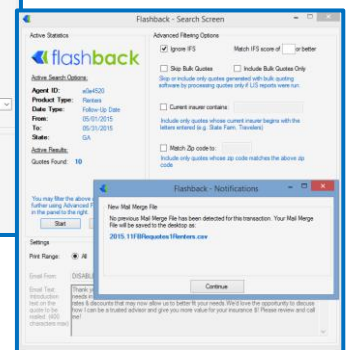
Flashback - Search Screen

Active Statistics

flashback

Active Search Options:

Agent ID: a0e4520
Product Type: Renters
Date Type: Follow-Up Date
From: 05/01/2015
To: 05/31/2015
State: GA

Active Results:

Quotes Found: 10

You may filter the above further using Advanced F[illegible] in the panel to the right.

Start

Settings

Print Range: All

Email From: DISABL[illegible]

Email Text: (Introductory text on the quote to be mailed. (400 characters max))

Thank yo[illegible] needs in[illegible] rates & discounts that may allow us to better fit your needs. We'd love the opportunity to discuss how I can be a trusted advisor and give you more value for your insurance $! Please review and call me!

Advanced Filtering Options

Ignore IFS

Match IFS score of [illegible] or better

Skip Bulk Quotes

Include Bulk Quotes Only

Skip or include only quotes generated with bulk quoting software by processing quotes only if US reports were run.

Current insurer contains:

Include only quotes whose current insurer begins with the letters entered (e.g. State Farm, Travelers)

Match Zip code to:

Include only quotes whose zip code matches the above zip code

Flashback - Notifications

New Mail Merge File

No previous Mail Merge File has been detected for this transaction. Your Mail Merge File will be saved to the desktop as:

2015.11FBRequotes1Renters.csv

Continue